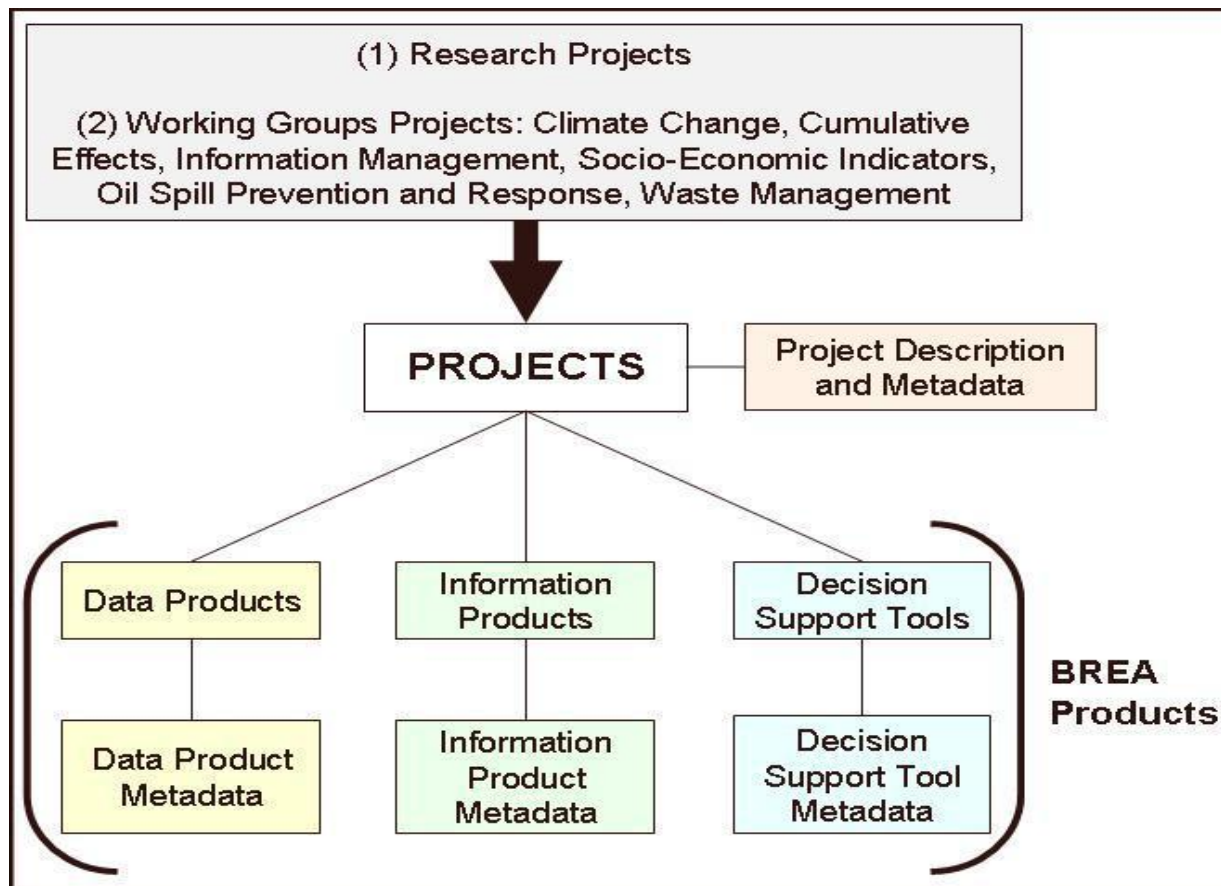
(1) Research Projects

(2) Working Groups Projects: Climate Change, Cumulative Effects, Information Management, Socio-Economic Indicators, Oil Spill Prevention and Response, Waste Management

PROJECTS

Project Description and Metadata

Data Products

Information Products

Decision Support Tools

Data Product Metadata

Information Product Metadata

Decision Support Tool Metadata

BREA Products